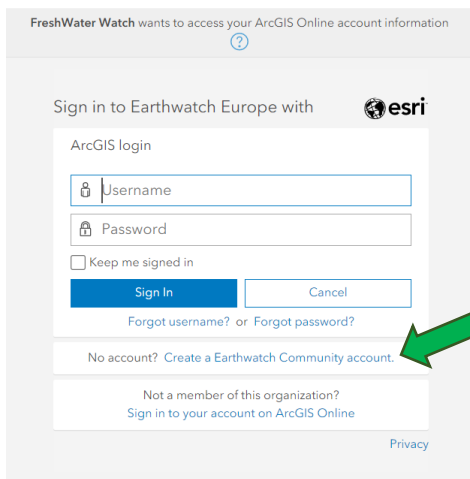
**FreshWater Watch** wants to access your ArcGIS Online account information

?

Sign in to Earthwatch Europe with esri

ArcGIS login

Username

Password

Keep me signed in

Sign In

Cancel

Forgot username? or Forgot password?

No account? Create a Earthwatch Community account.

Not a member of this organization?
Sign in to your account on ArcGIS Online

Privacy